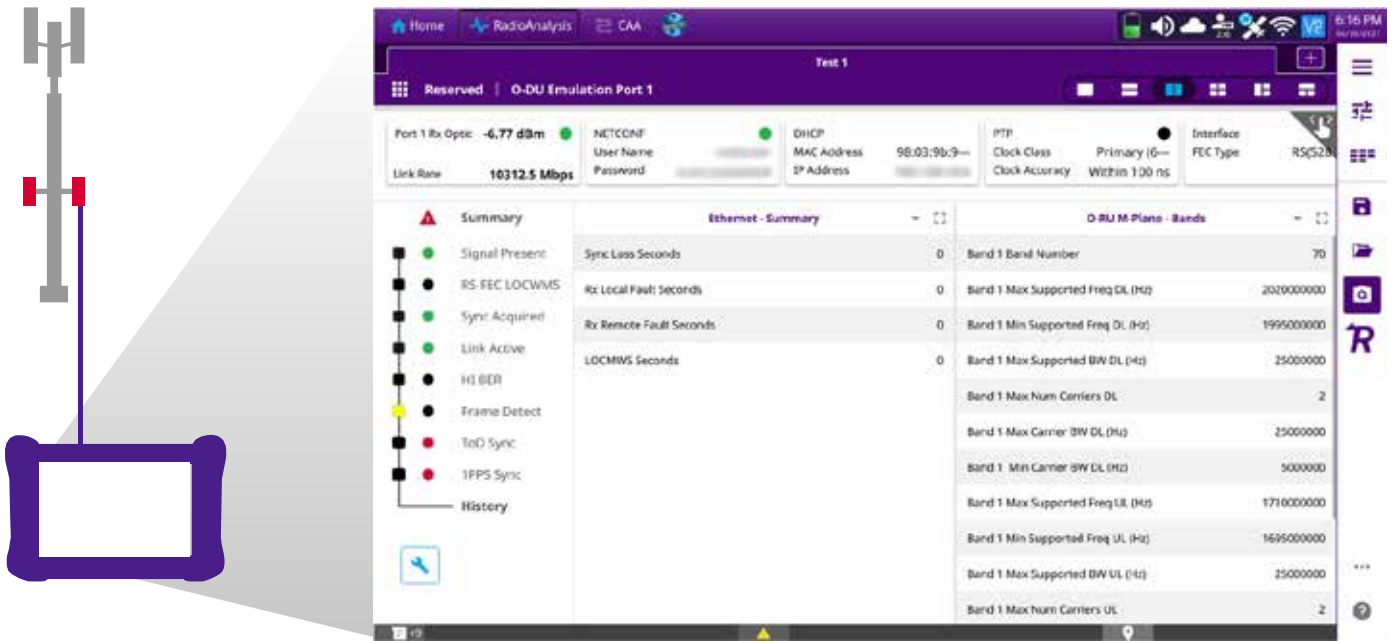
Home RadioAnalysis CAA

6:16 PM

Test 1

Reserved | O-DU Emulation Port 1

Port 1 Rx Optic -6.77 dBm
Link Rate 10312.5 Mbps

NETCONF
User Name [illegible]
Password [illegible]

DHCP
MAC Address 98:03:9b:9—
IP Address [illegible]

PTP
Clock Class Primary (6—
Clock Accuracy Within 100 ns

Interface
FEC Type RS(528

Summary
Signal Present
RS-FEC LOCWMS
Sync Acquired
Link Active
HI BER
Frame Detect
ToD Sync
1PPS Sync
History

Ethernet - Summary

| | |
|---|---|
| Sync Loss Seconds | 0 |
| Rx Local Fault Seconds | 0 |
| Rx Remote Fault Seconds | 0 |
| LOCMWS Seconds | 0 |

O-RU M-Plane - Bands

| | |
|---|---|
| Band 1 Band Number | 70 |
| Band 1 Max Supported Freq DL (Hz) | 2020000000 |
| Band 1 Min Supported Freq DL (Hz) | 1995000000 |
| Band 1 Max Supported BW DL (Hz) | 25000000 |
| Band 1 Max Num Carriers DL | 2 |
| Band 1 Max Carrier BW DL (Hz) | 25000000 |
| Band 1 Min Carrier BW DL (Hz) | 5000000 |
| Band 1 Max Supported Freq UL (Hz) | 1710000000 |
| Band 1 Min Supported Freq UL (Hz) | 1695000000 |
| Band 1 Max Supported BW UL (Hz) | 25000000 |
| Band 1 Max Num Carriers UL | 2 |

R